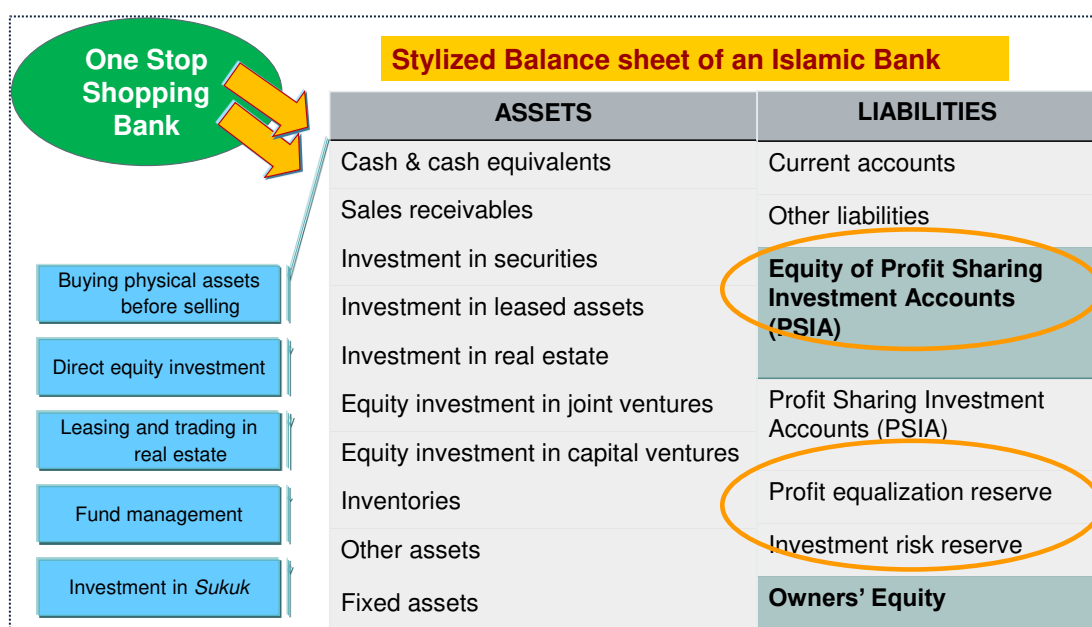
One Stop Shopping Bank

Stylized Balance sheet of an Islamic Bank

| ASSETS | LIABILITIES |
|---|---|
| Cash & cash equivalents | Current accounts |
| Sales receivables | Other liabilities |
| Investment in securities | **Equity of Profit Sharing Investment Accounts (PSIA)** |
| Investment in leased assets | |
| Investment in real estate | |
| Equity investment in joint ventures | Profit Sharing Investment Accounts (PSIA) |
| Equity investment in capital ventures | |
| Inventories | Profit equalization reserve |
| Other assets | Investment risk reserve |
| Fixed assets | **Owners' Equity** |

Buying physical assets before selling

Direct equity investment

Leasing and trading in real estate

Fund management

Investment in *Sukuk*